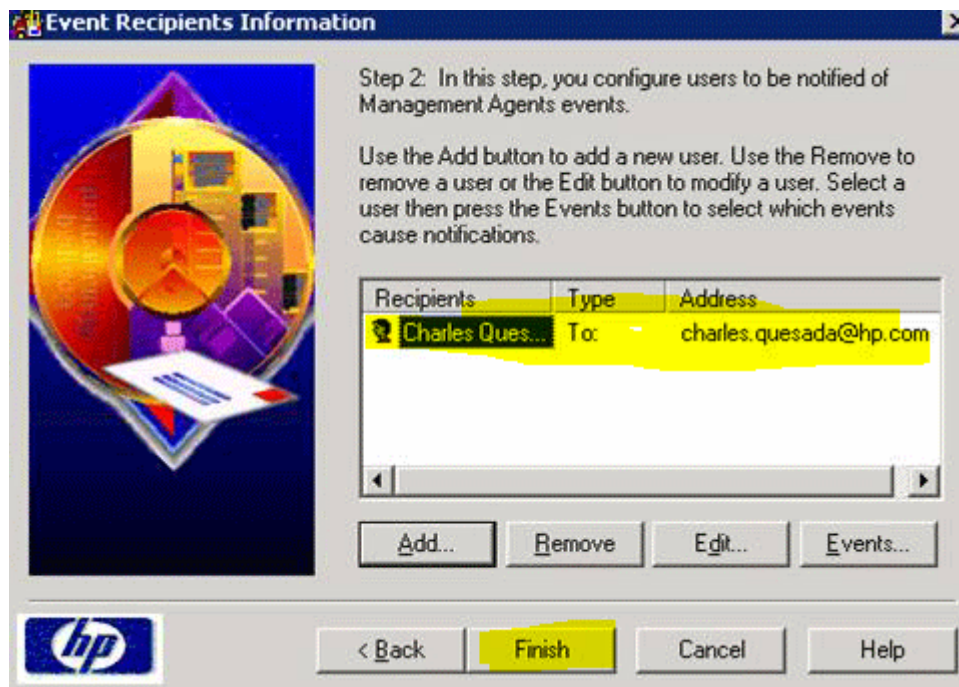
Event Recipients Information

Step 2: In this step, you configure users to be notified of Management Agents events.

Use the Add button to add a new user. Use the Remove to remove a user or the Edit button to modify a user. Select a user then press the Events button to select which events cause notifications.

| Recipients | Type | Address |
|---|---|---|
| Charles Ques... | To: | charles.quesada@hp.com |

Add...
Remove
Edit...
Events...

hp

< Back
Finish
Cancel
Help